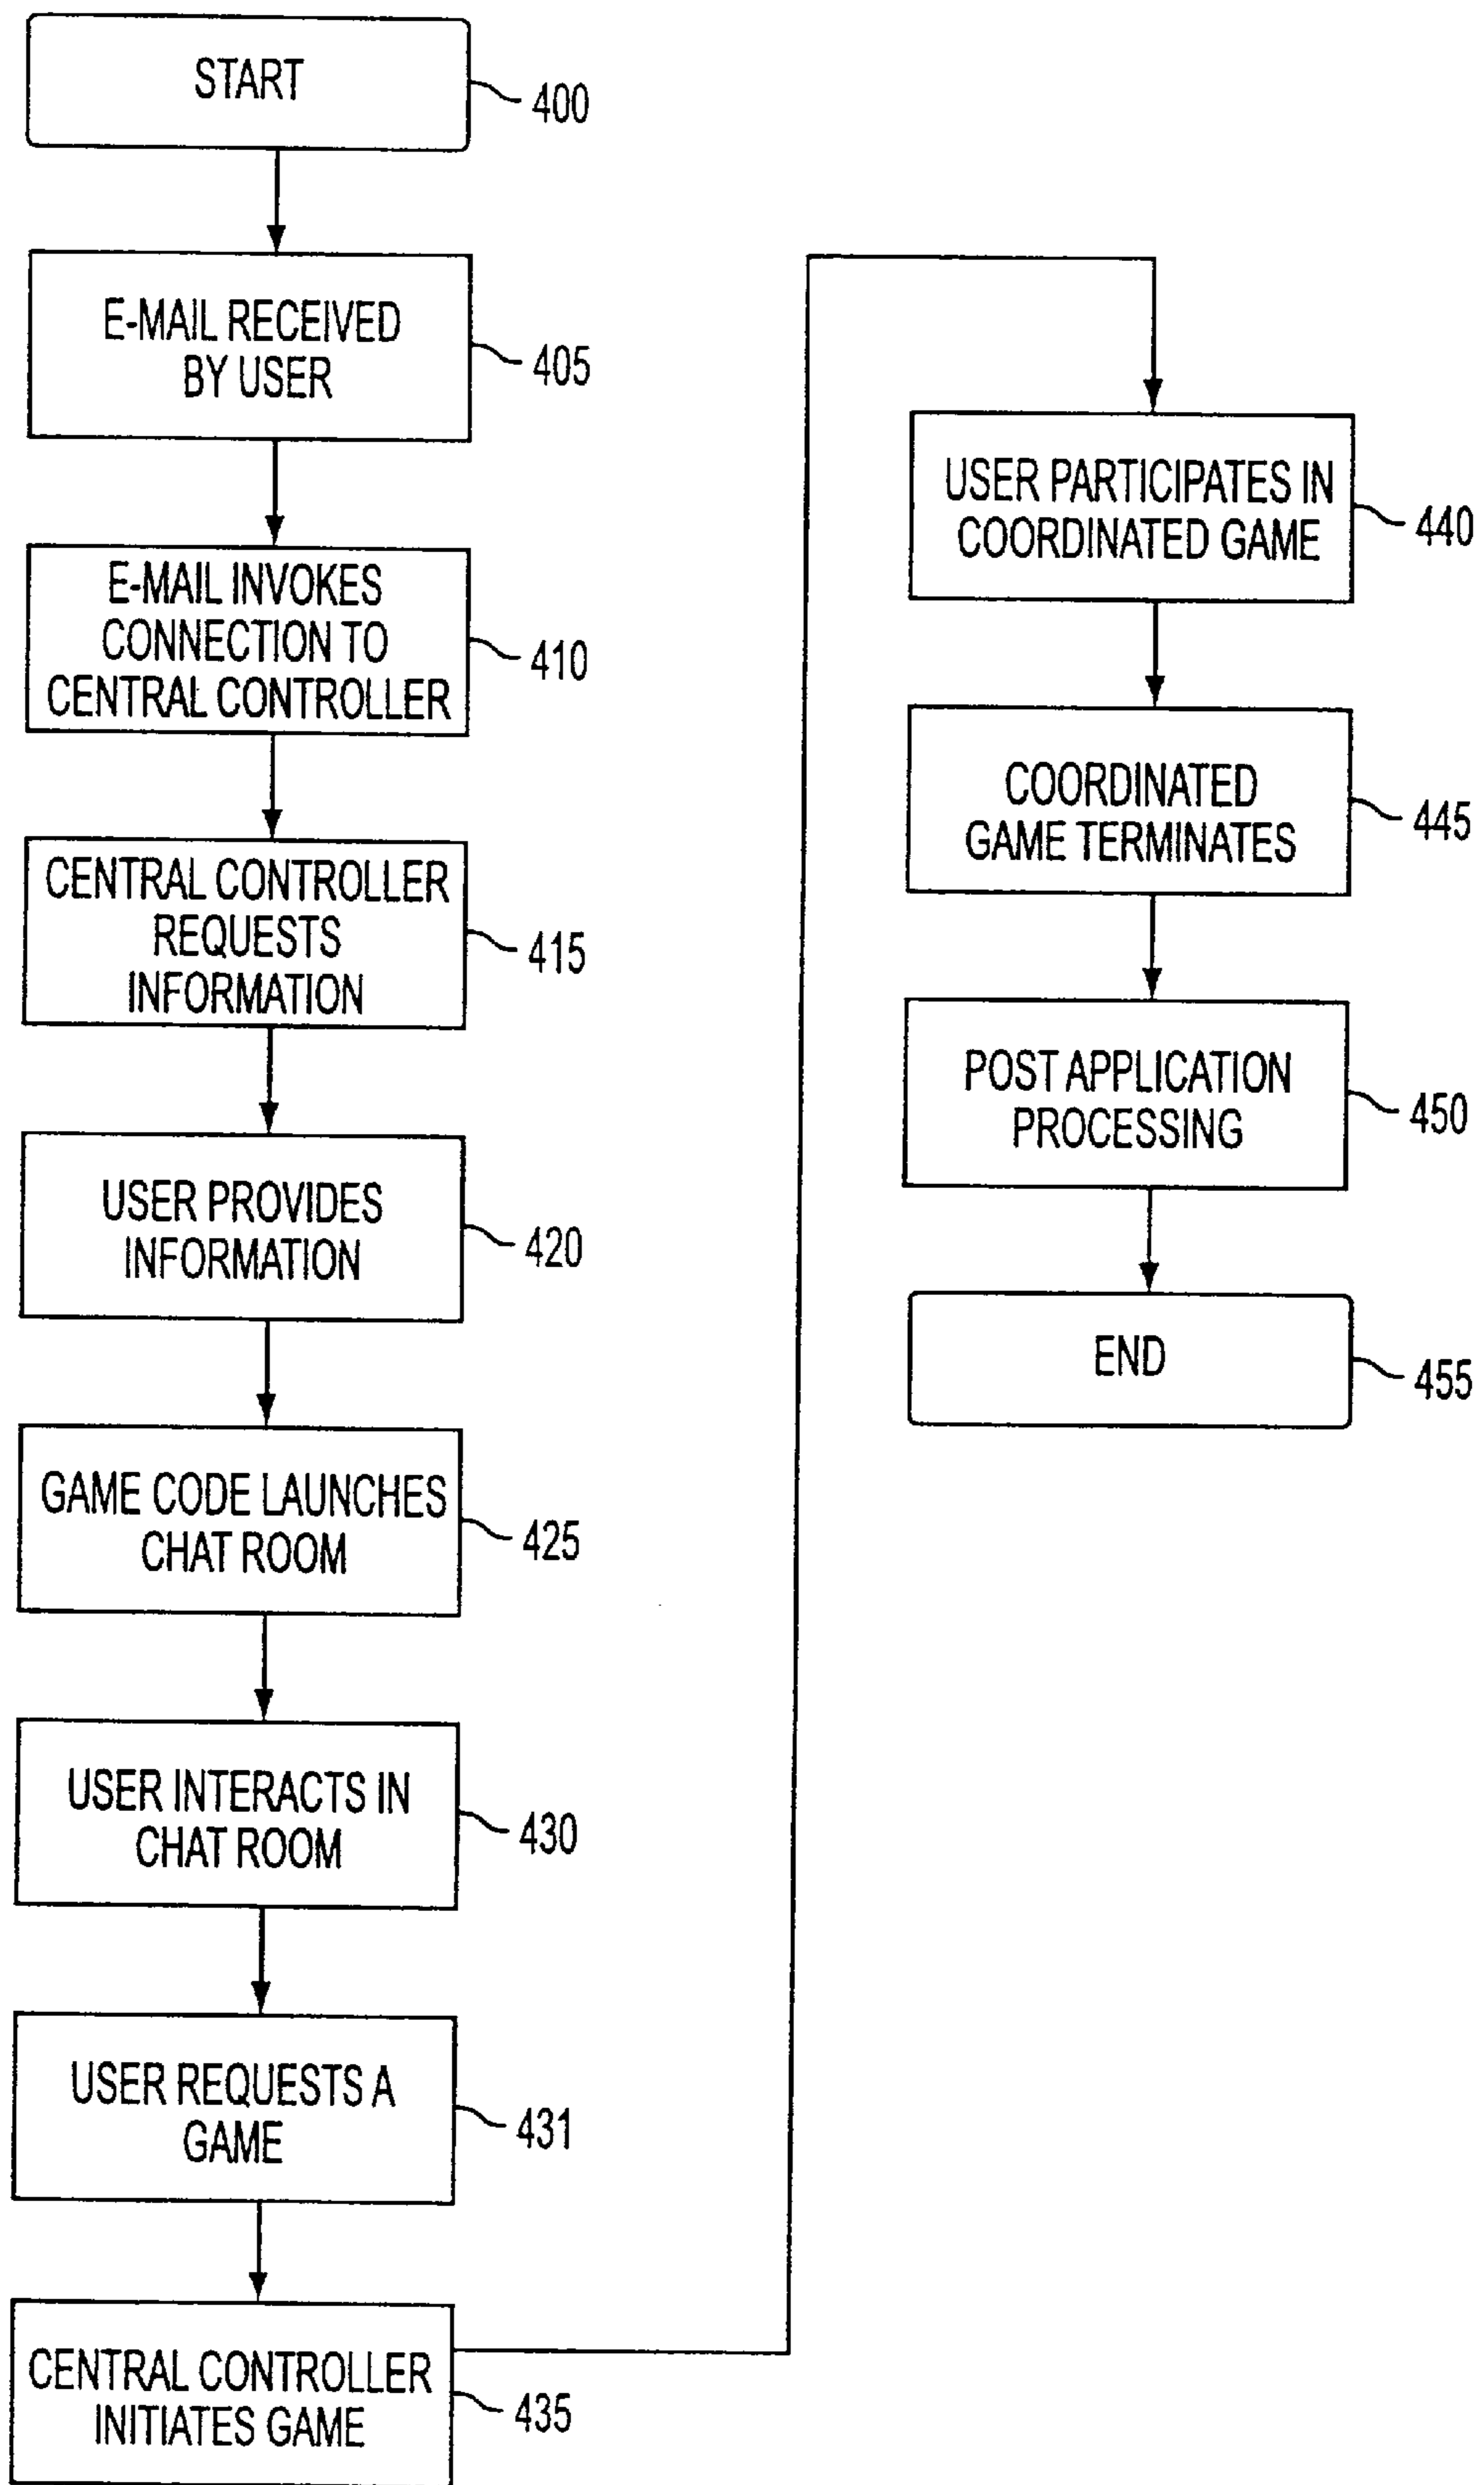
START
400

E-MAIL RECEIVED BY USER
405

E-MAIL INVOKES CONNECTION TO CENTRAL CONTROLLER
410

CENTRAL CONTROLLER REQUESTS INFORMATION
415

USER PROVIDES INFORMATION
420

GAME CODE LAUNCHES CHAT ROOM
425

USER INTERACTS IN CHAT ROOM
430

USER REQUESTS A GAME
431

CENTRAL CONTROLLER INITIATES GAME
435

USER PARTICIPATES IN COORDINATED GAME
440

COORDINATED GAME TERMINATES
445

POST APPLICATION PROCESSING
450

END
455